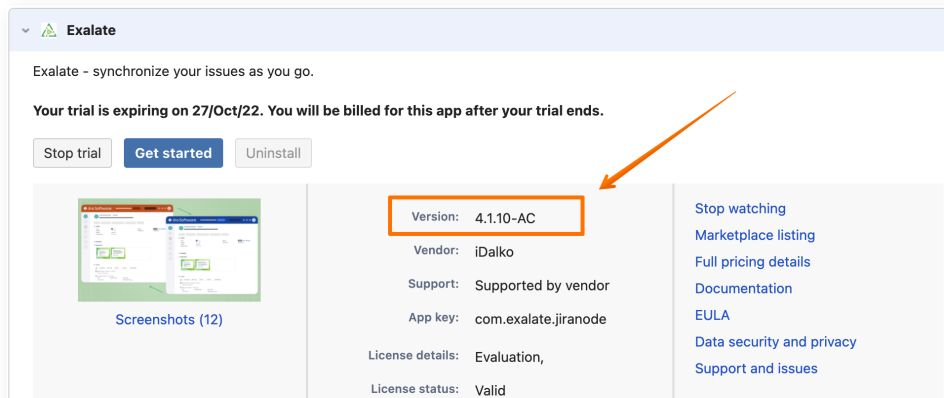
Exalate

Exalate - synchronize your issues as you go.

**Your trial is expiring on 27/Oct/22. You will be billed for this app after your trial ends.**

Stop trial | Get started | Uninstall

Screenshots (12)

| | |
|---|---|
| Version: | 4.1.10-AC |
| Vendor: | iDalko |
| Support: | Supported by vendor |
| App key: | com.exalate.jiranode |
| License details: | Evaluation, |
| License status: | Valid |

Stop watching
Marketplace listing
Full pricing details
Documentation
EULA
Data security and privacy
Support and issues